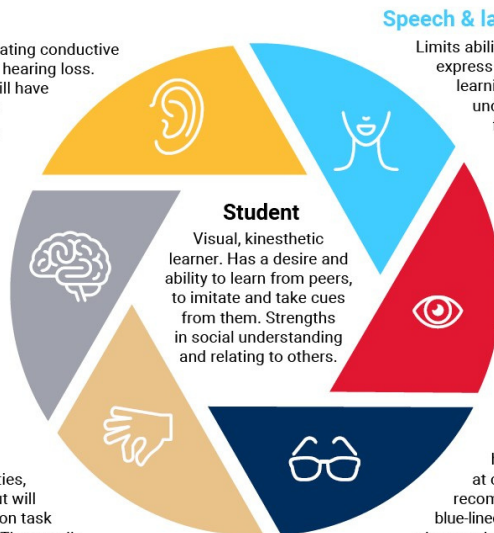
Speech & la

ating conductive hearing loss. ill have

Limits abili express learni unc

Student

Visual, kinesthetic learner. Has a desire and ability to learn from peers, to imitate and take cues from them. Strengths in social understanding and relating to others.

ties, t will on task

at c recom blue-linec